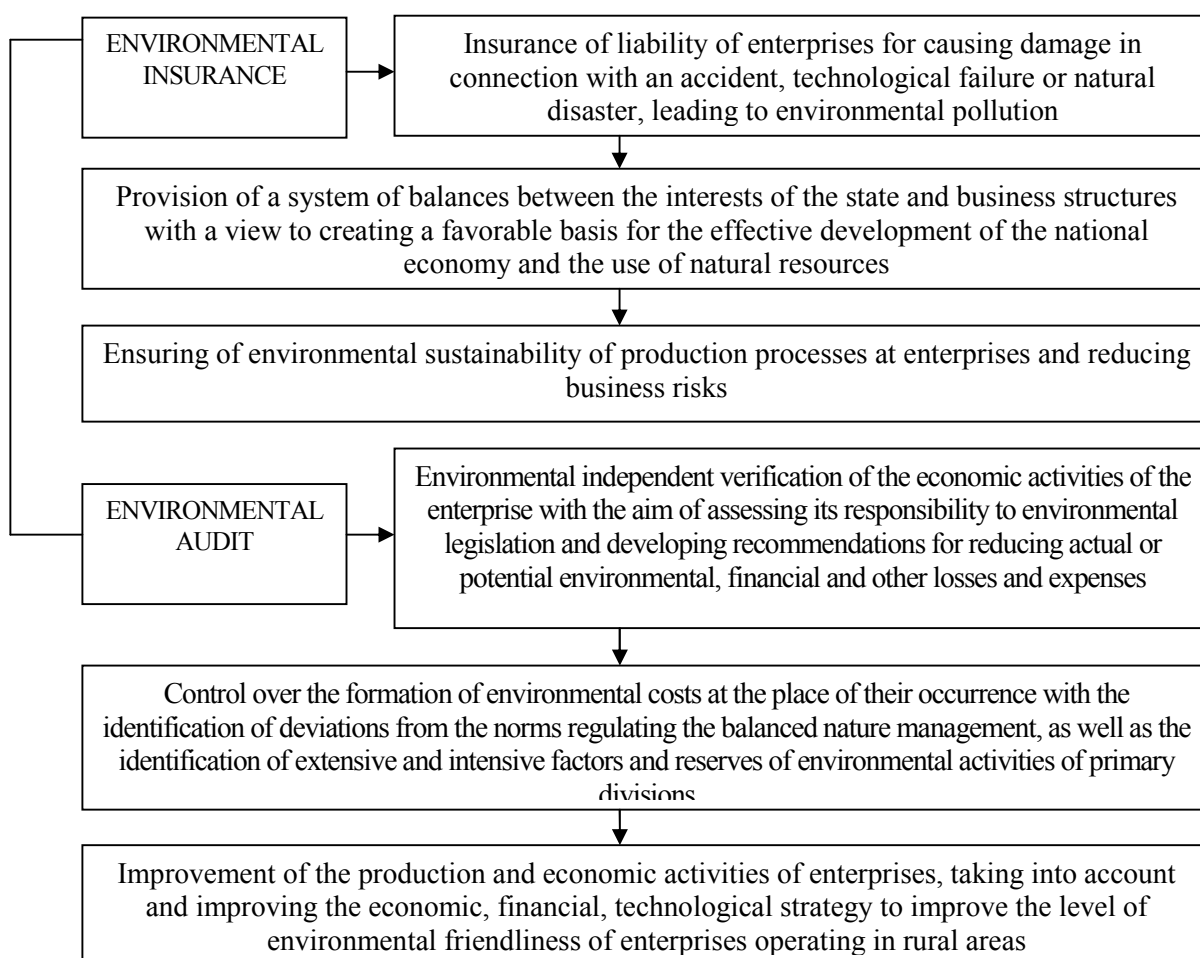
ENVIRONMENTAL INSURANCE

Insurance of liability of enterprises for causing damage in connection with an accident, technological failure or natural disaster, leading to environmental pollution

Provision of a system of balances between the interests of the state and business structures with a view to creating a favorable basis for the effective development of the national economy and the use of natural resources

Ensuring of environmental sustainability of production processes at enterprises and reducing business risks

ENVIRONMENTAL AUDIT

Environmental independent verification of the economic activities of the enterprise with the aim of assessing its responsibility to environmental legislation and developing recommendations for reducing actual or potential environmental, financial and other losses and expenses

Control over the formation of environmental costs at the place of their occurrence with the identification of deviations from the norms regulating the balanced nature management, as well as the identification of extensive and intensive factors and reserves of environmental activities of primary divisions

Improvement of the production and economic activities of enterprises, taking into account and improving the economic, financial, technological strategy to improve the level of environmental friendliness of enterprises operating in rural areas